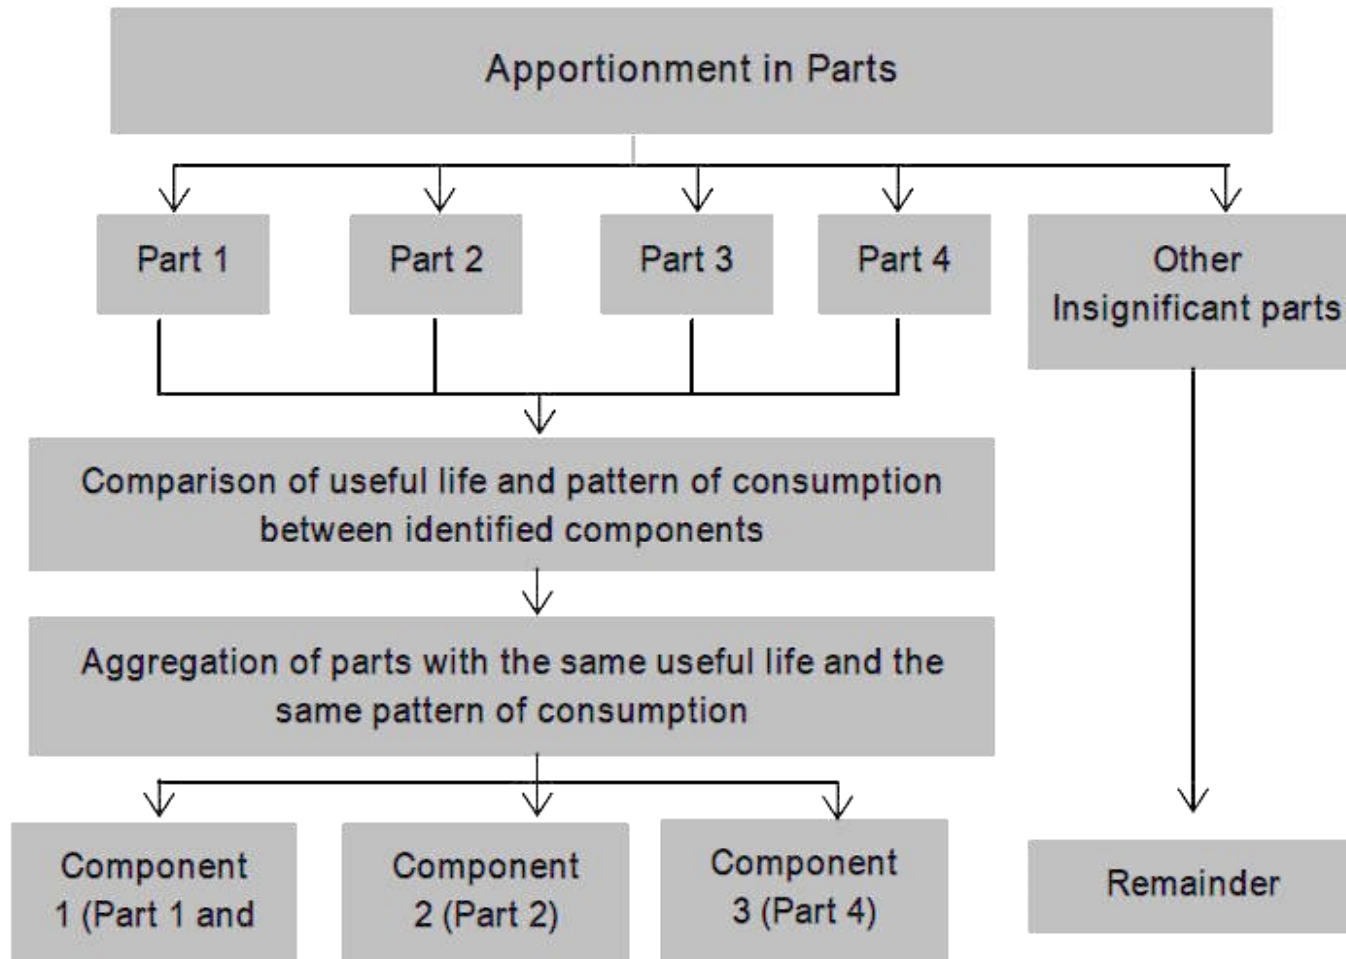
Apportionment in Parts

Part 1

Part 2

Part 3

Part 4

Other Insignificant parts

Comparison of useful life and pattern of consumption between identified components

Aggregation of parts with the same useful life and the same pattern of consumption

Component 1 (Part 1 and

Component 2 (Part 2)

Component 3 (Part 4)

Remainder